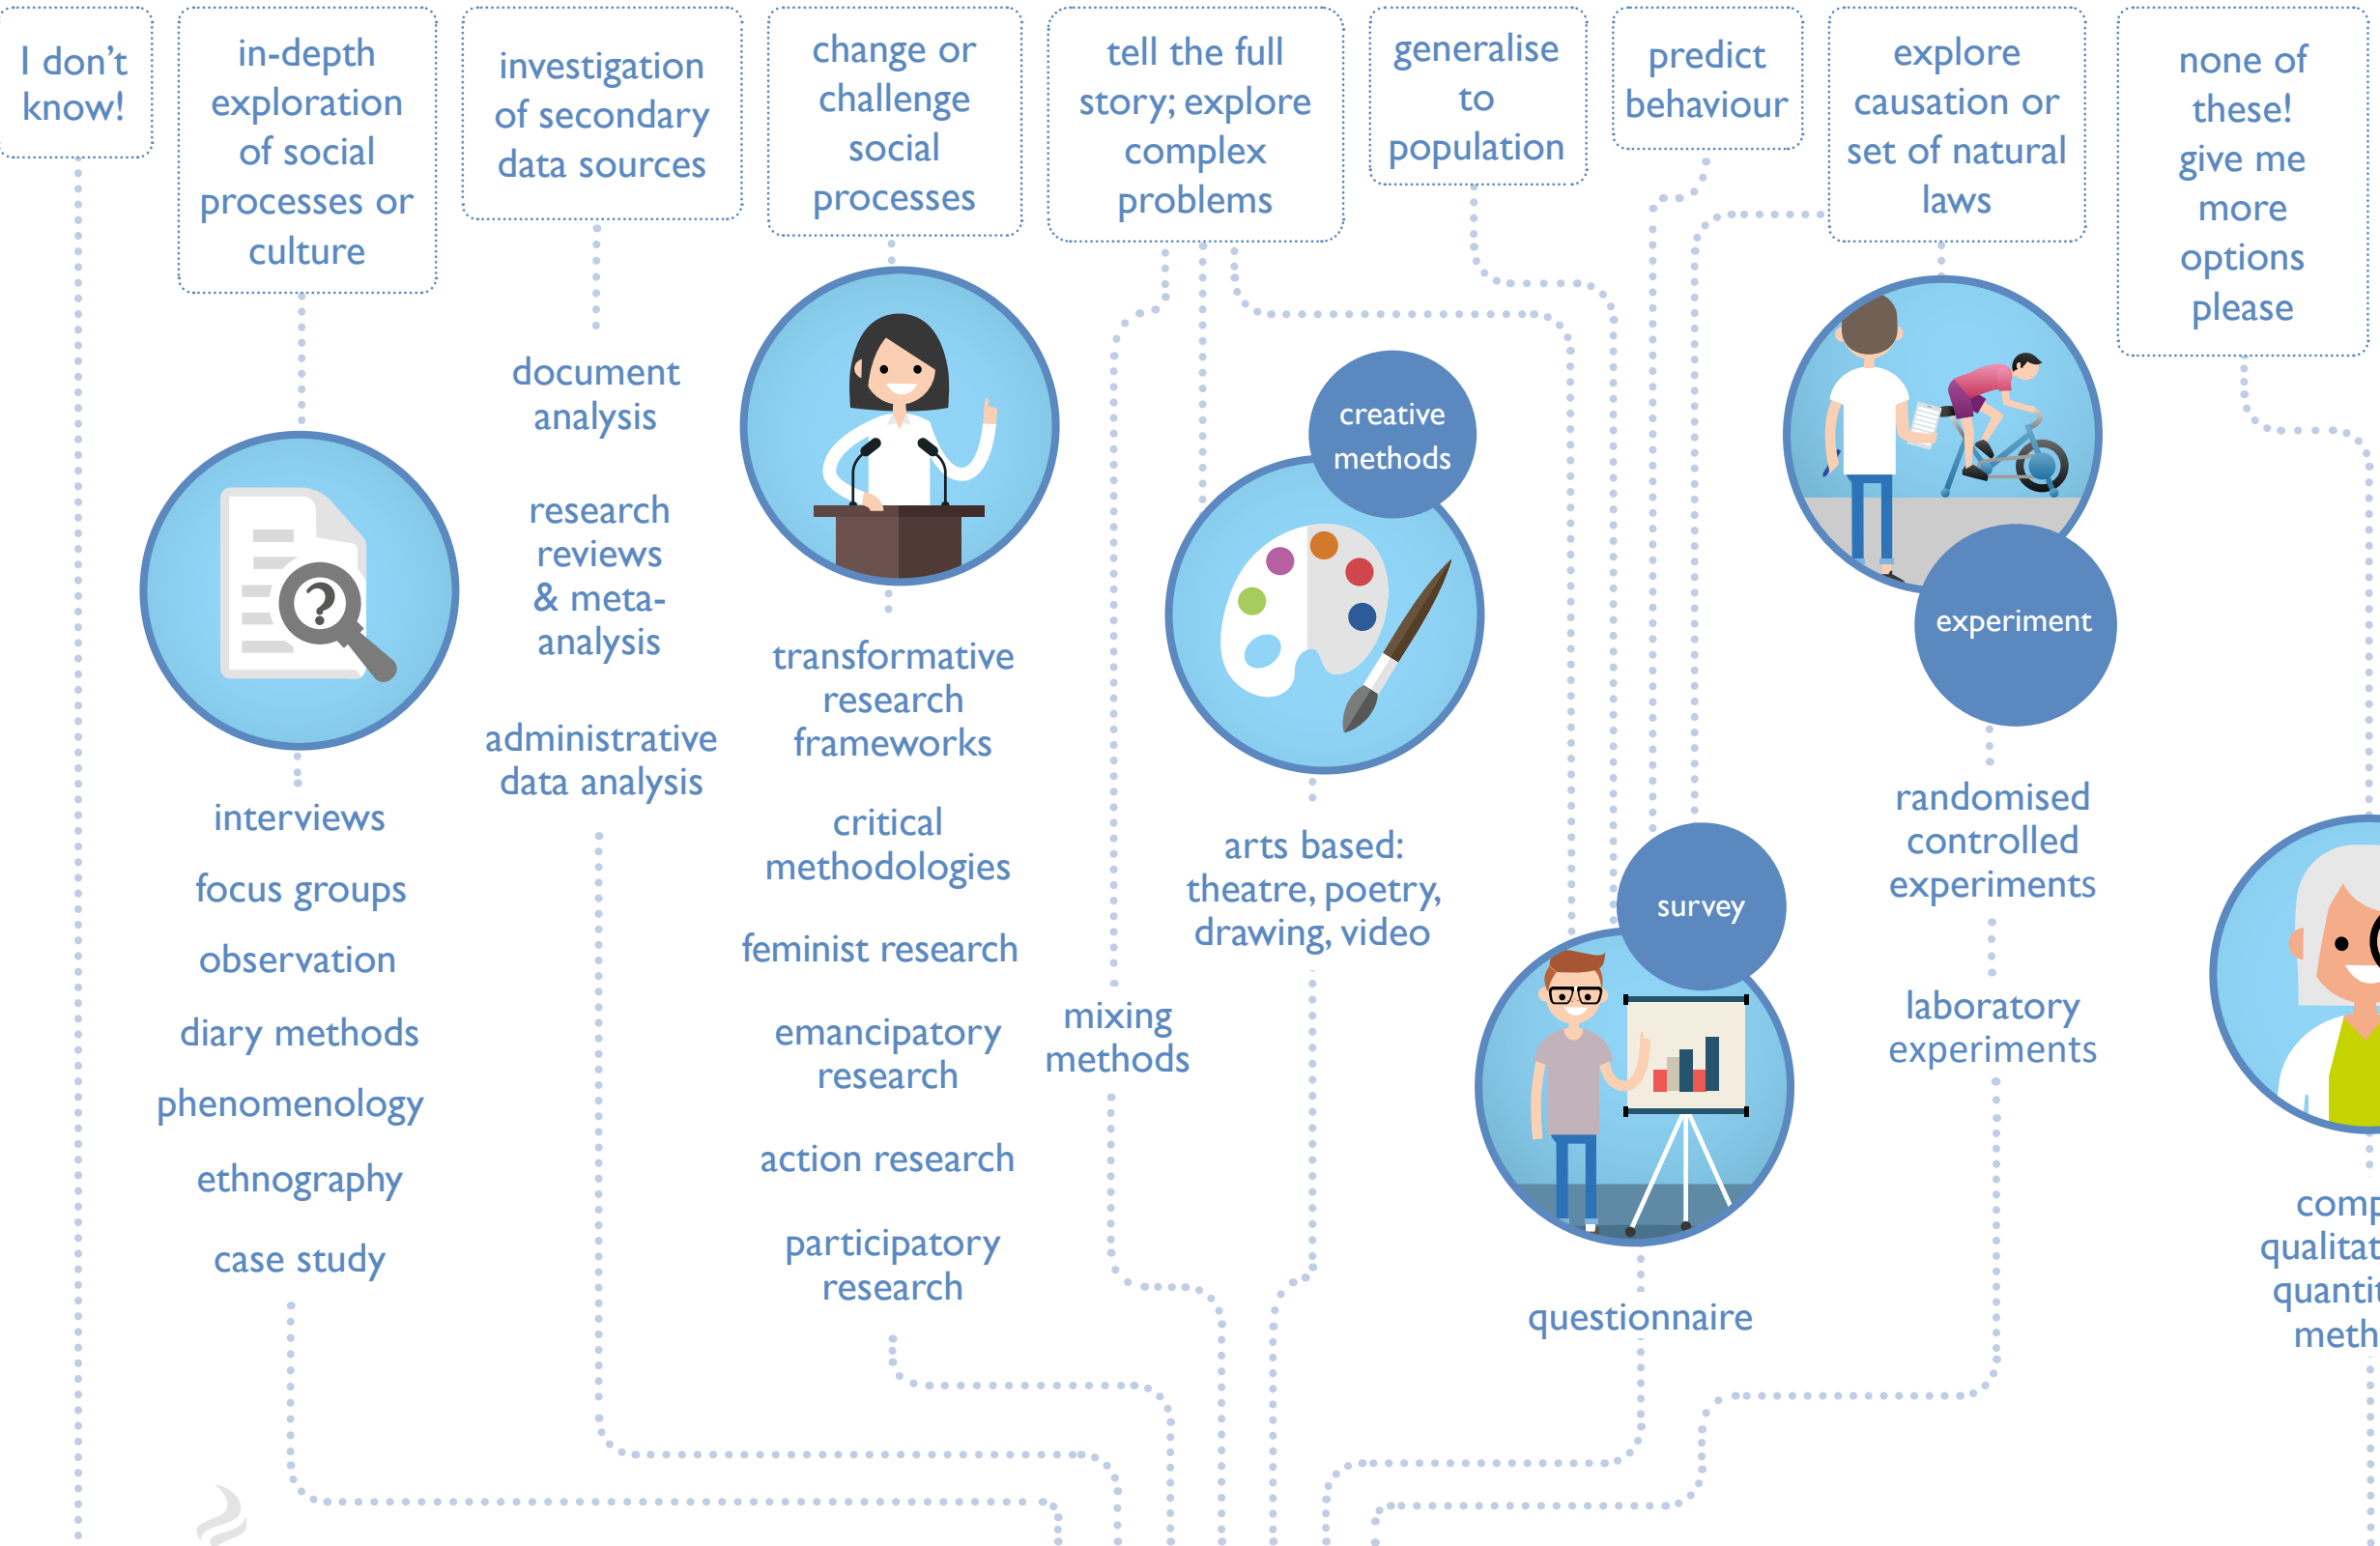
I don't know!

in-depth exploration of social processes or culture

investigation of secondary data sources

change or challenge social processes

tell the full story; explore complex problems

generalise to population

predict behaviour

explore causation or set of natural laws

none of these! give me more options please

document analysis

research reviews & meta-analysis

administrative data analysis

interviews

focus groups

observation

diary methods

phenomenology

ethnography

case study

transformative research frameworks

critical methodologies

feminist research

emancipatory research

action research

participatory research

mixing methods

creative methods

arts based: theatre, poetry, drawing, video

survey

questionnaire

experiment

randomised controlled experiments

laboratory experiments

comp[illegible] qualitat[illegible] quanti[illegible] meth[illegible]